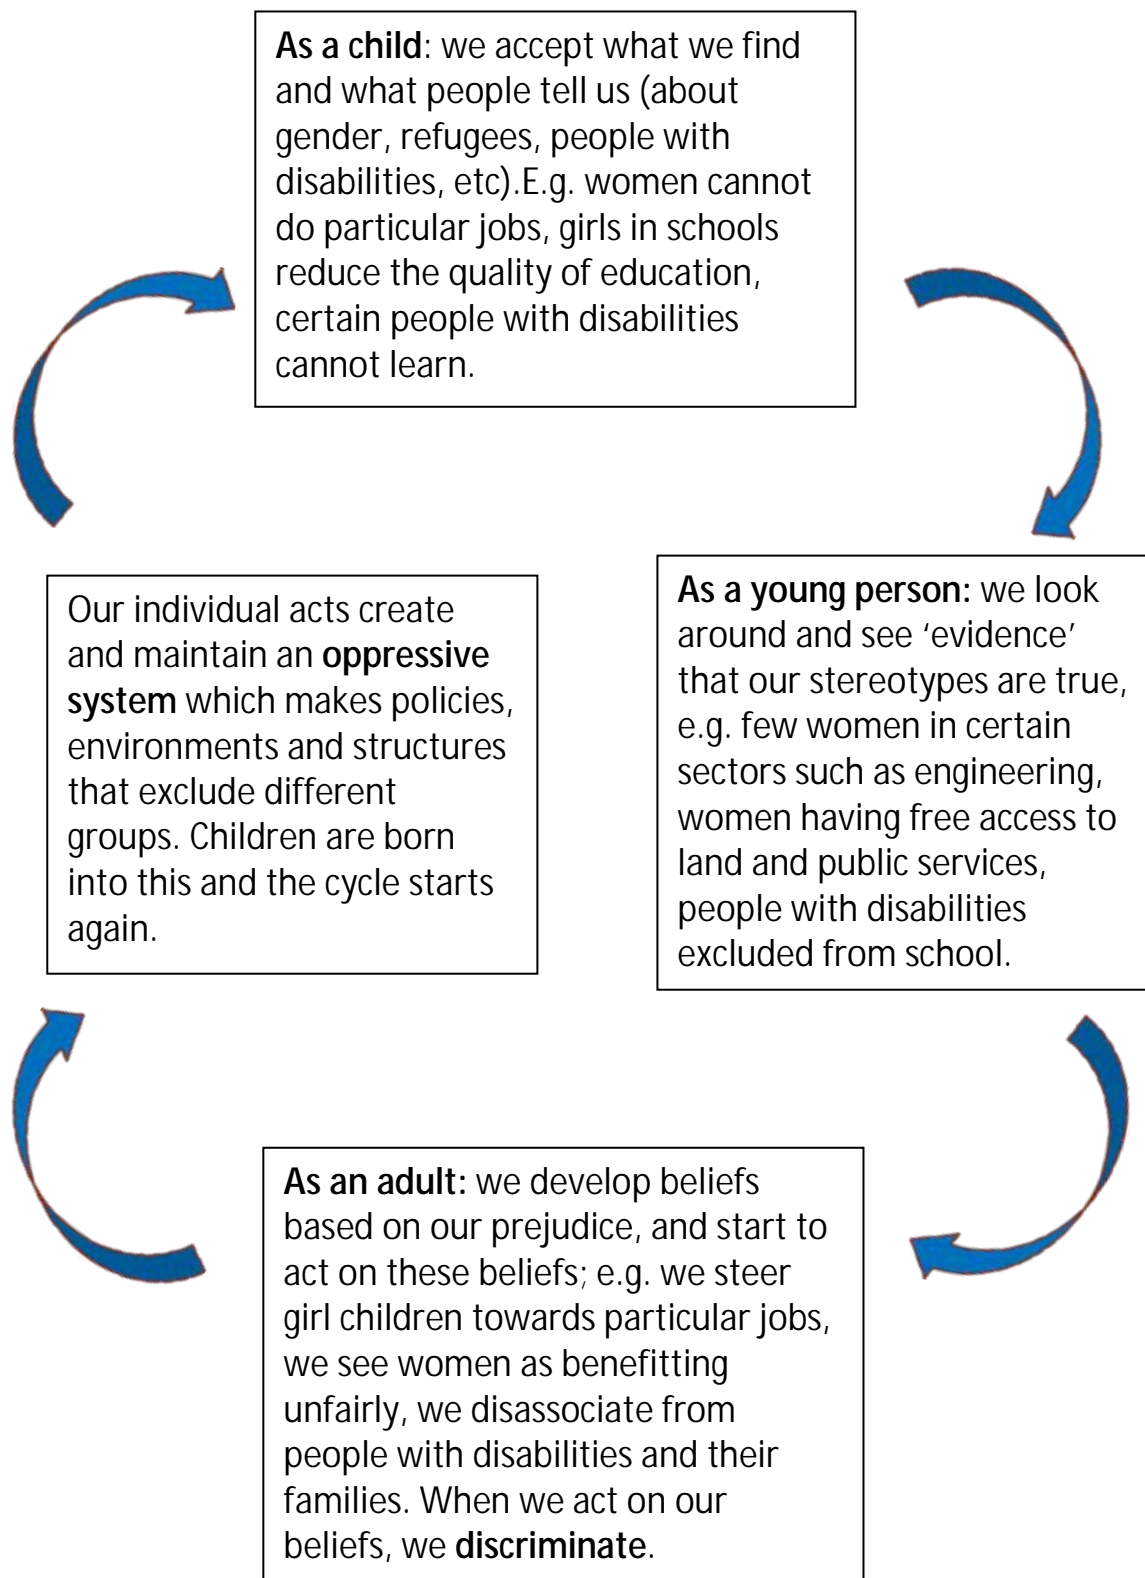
**As a child**: we accept what we find and what people tell us (about gender, refugees, people with disabilities, etc).E.g. women cannot do particular jobs, girls in schools reduce the quality of education, certain people with disabilities cannot learn.

**As a young person:** we look around and see 'evidence' that our stereotypes are true, e.g. few women in certain sectors such as engineering, women having free access to land and public services, people with disabilities excluded from school.

**As an adult:** we develop beliefs based on our prejudice, and start to act on these beliefs; e.g. we steer girl children towards particular jobs, we see women as benefitting unfairly, we disassociate from people with disabilities and their families. When we act on our beliefs, we **discriminate**.

Our individual acts create and maintain an **oppressive system** which makes policies, environments and structures that exclude different groups. Children are born into this and the cycle starts again.